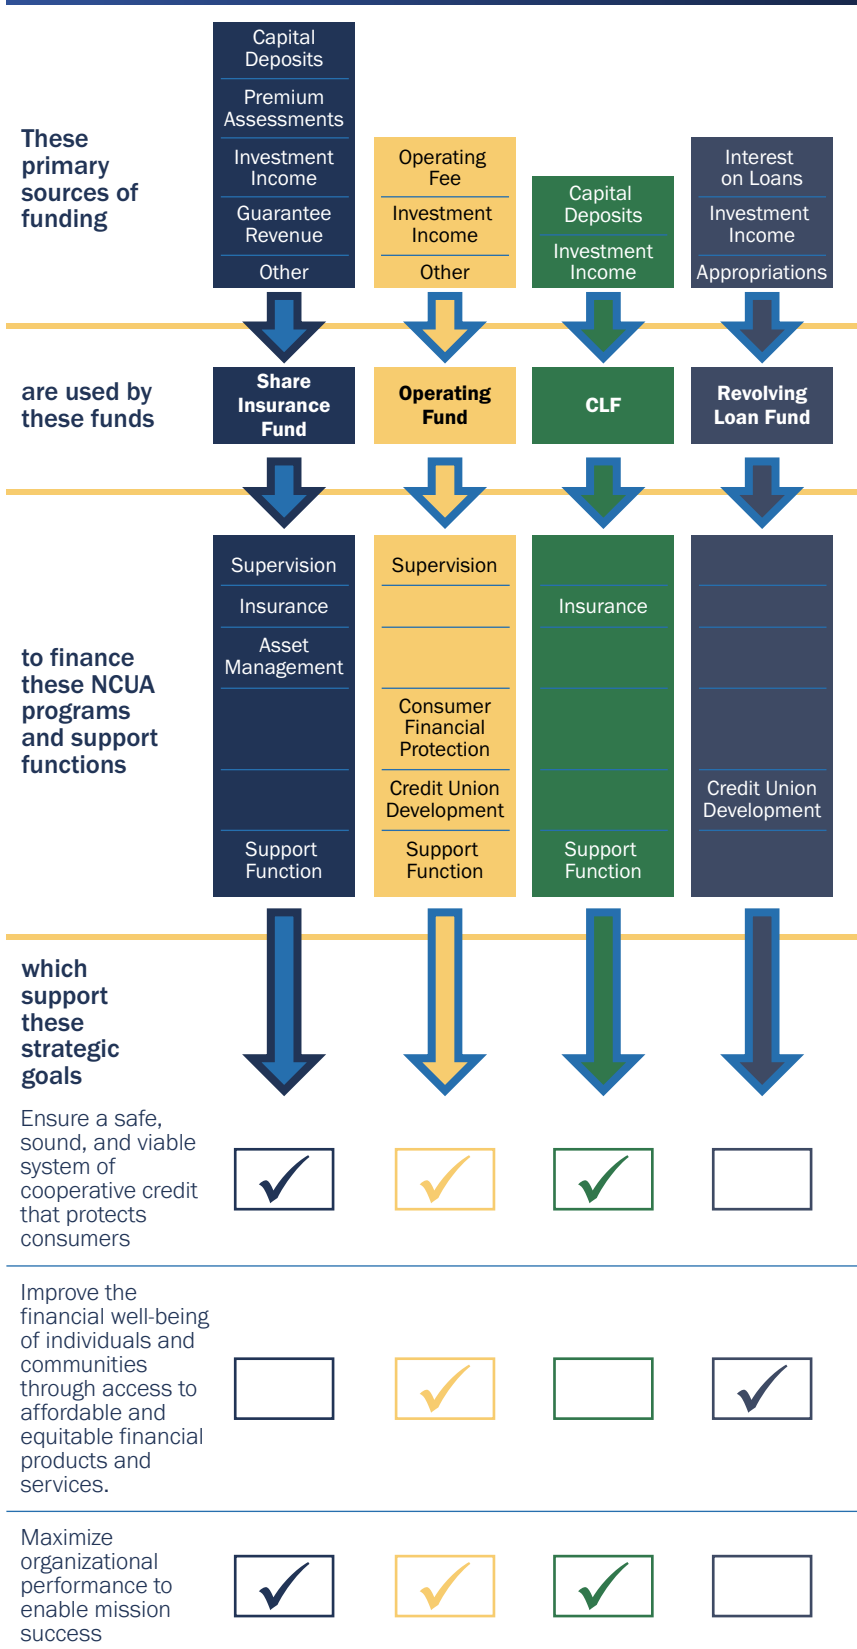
These primary sources of funding

Capital Deposits
Premium Assessments
Investment Income
Guarantee Revenue
Other

Operating Fee
Investment Income
Other

Capital Deposits
Investment Income

Interest on Loans
Investment Income
Appropriations

are used by these funds

Share Insurance Fund

Operating Fund

CLF

Revolving Loan Fund

to finance these NCUA programs and support functions

Supervision
Insurance
Asset Management
Support Function

Supervision
Consumer Financial Protection
Credit Union Development
Support Function

Insurance
Support Function

Credit Union Development

which support these strategic goals

Ensure a safe, sound, and viable system of cooperative credit that protects consumers

Improve the financial well-being of individuals and communities through access to affordable and equitable financial products and services.

Maximize organizational performance to enable mission success